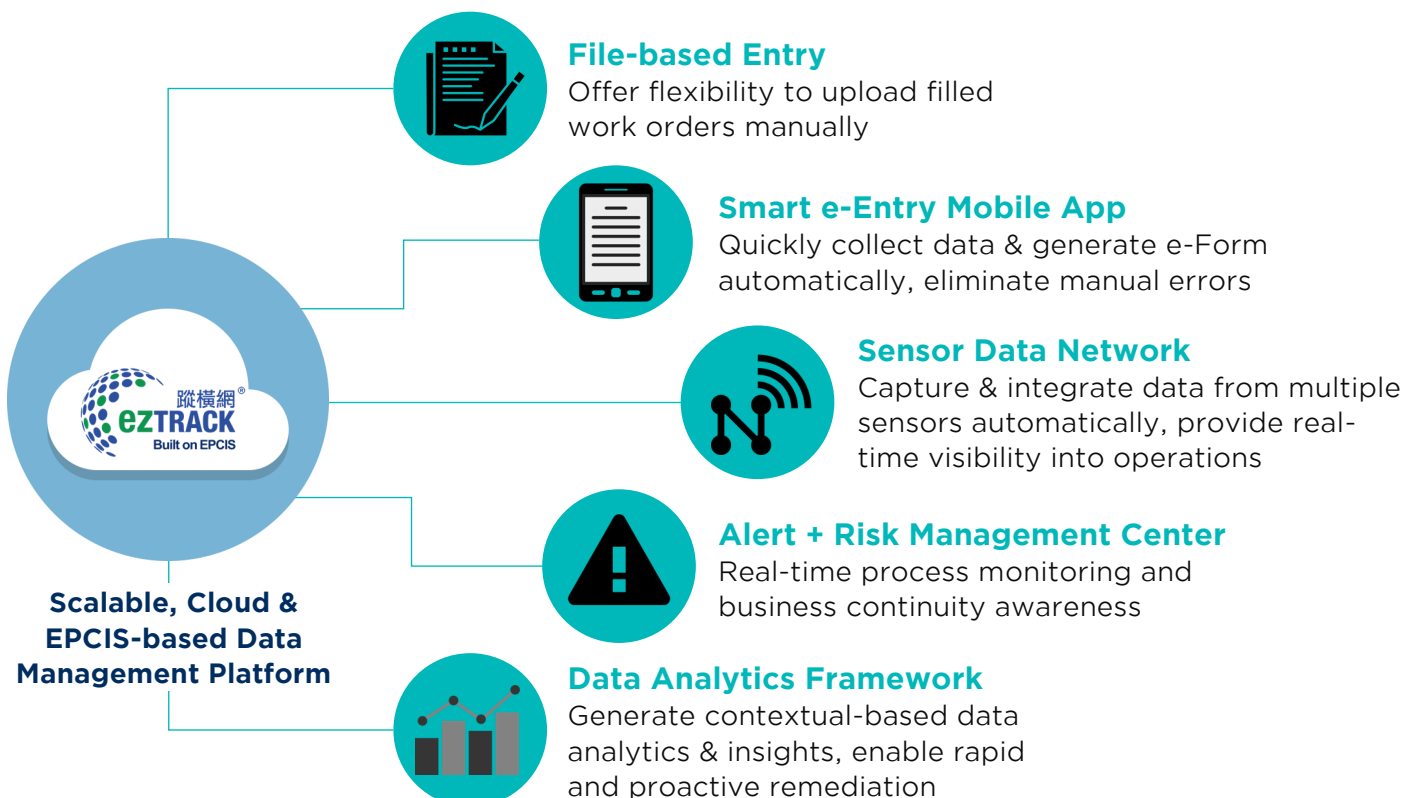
File-based Entry
Offer flexibility to upload filled work orders manually

Smart e-Entry Mobile App
Quickly collect data & generate e-Form automatically, eliminate manual errors

蹤橫網®
ezTRACK
Built on EPCIS

Sensor Data Network
Capture & integrate data from multiple sensors automatically, provide real-time visibility into operations

Alert + Risk Management Center
Real-time process monitoring and business continuity awareness

Scalable, Cloud & EPCIS-based Data Management Platform

Data Analytics Framework
Generate contextual-based data analytics & insights, enable rapid and proactive remediation